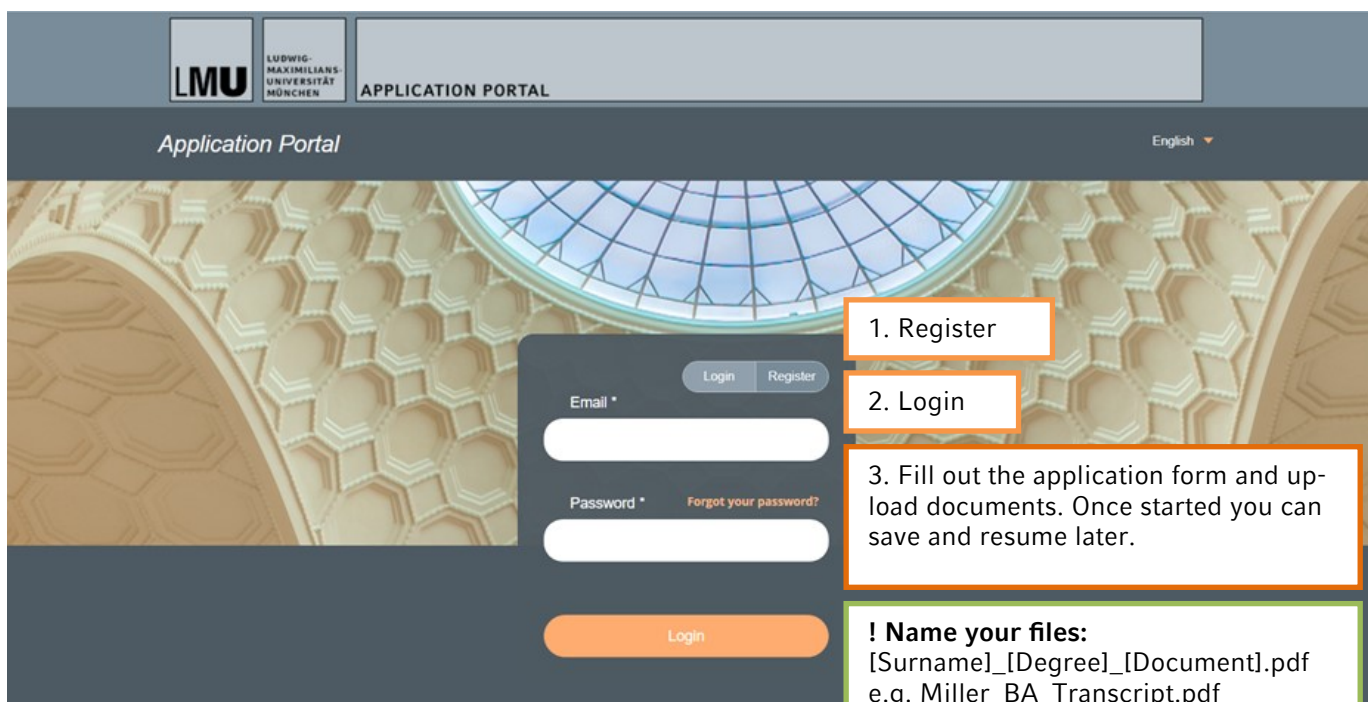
LMU LUDWIG-MAXIMILIANS-UNIVERSITÄT MÜNCHEN

APPLICATION PORTAL

Application Portal

English

Login Register

Email *

Password * Forgot your password?

Login

1. Register

2. Login

3. Fill out the application form and upload documents. Once started you can save and resume later.

! Name your files:
[Surname]_[Degree]_[Document].pdf
e.g. Miller_BA_Transcript.pdf